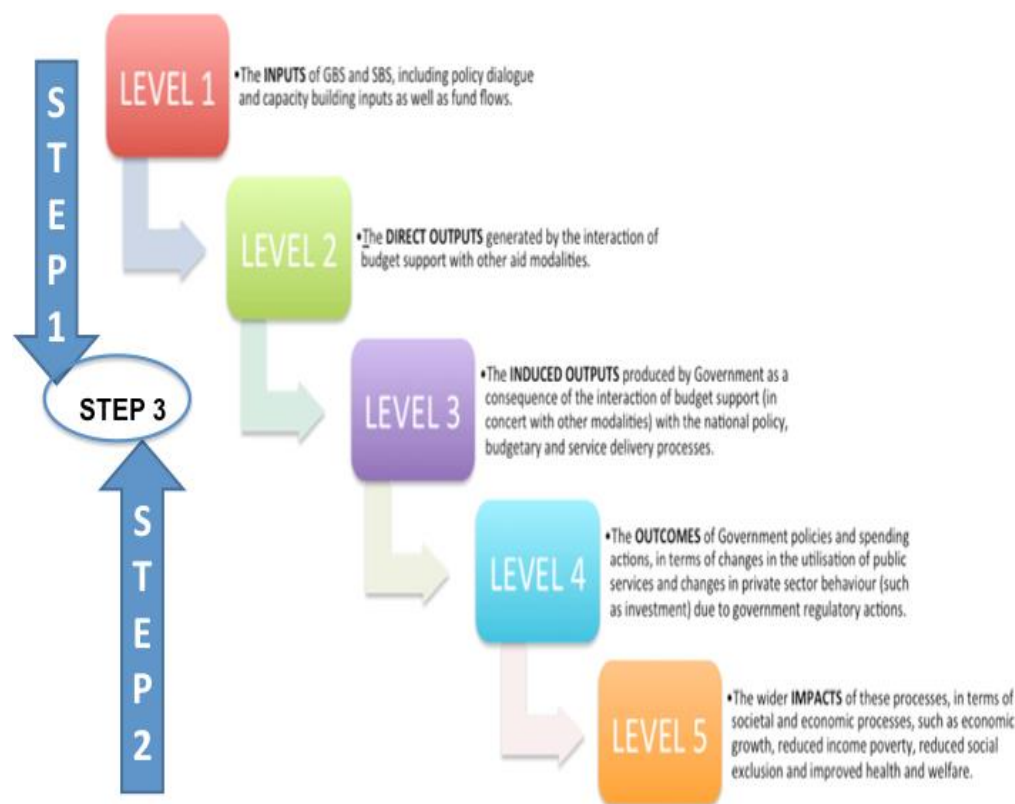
STEP 1

LEVEL 1

• The **INPUTS** of GBS and SBS, including policy dialogue and capacity building inputs as well as fund flows.

LEVEL 2

• The **DIRECT OUTPUTS** generated by the interaction of budget support with other aid modalities.

STEP 3

LEVEL 3

• The **INDUCED OUTPUTS** produced by Government as a consequence of the interaction of budget support (in concert with other modalities) with the national policy, budgetary and service delivery processes.

STEP 2

LEVEL 4

• The **OUTCOMES** of Government policies and spending actions, in terms of changes in the utilisation of public services and changes in private sector behaviour (such as investment) due to government regulatory actions.

LEVEL 5

• The wider **IMPACTS** of these processes, in terms of societal and economic processes, such as economic growth, reduced income poverty, reduced social exclusion and improved health and welfare.